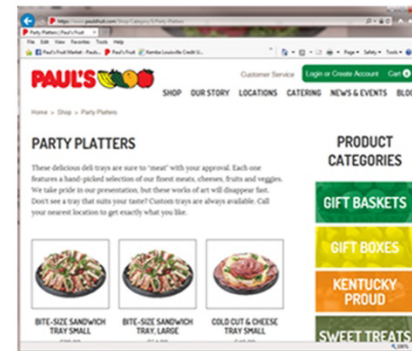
https://www.paulsfruit.com/Shop/Category/5/Party-Platters
Party Platters | Paul's Fruit
File Edit View Favorites Tools Help
Paul's Fruit Market - Pauls... Paul's Fruit Kentucky Louisville Credit U...
Page Safety Tools

PAUL'S
Customer Service Login or Create Account Cart
SHOP OUR STORY LOCATIONS CATERING NEWS & EVENTS BLOG
Home > Shop > Party Platters

PARTY PLATTERS

These delicious deli trays are sure to "meat" with your approval. Each one features a hand-picked selection of our finest meats, cheeses, fruits and veggies. We take pride in our presentation, but these works of art will disappear fast. Don't see a tray that suits your taste? Custom trays are always available. Call your nearest location to get exactly what you like.

BITE-SIZE SANDWICH TRAY SMALL
BITE-SIZE SANDWICH TRAY, LARGE
COLD CUT & CHEESE TRAY SMALL

PRODUCT CATEGORIES
GIFT BASKETS
GIFT BOXES
KENTUCKY PROUD
SWEET TREATS